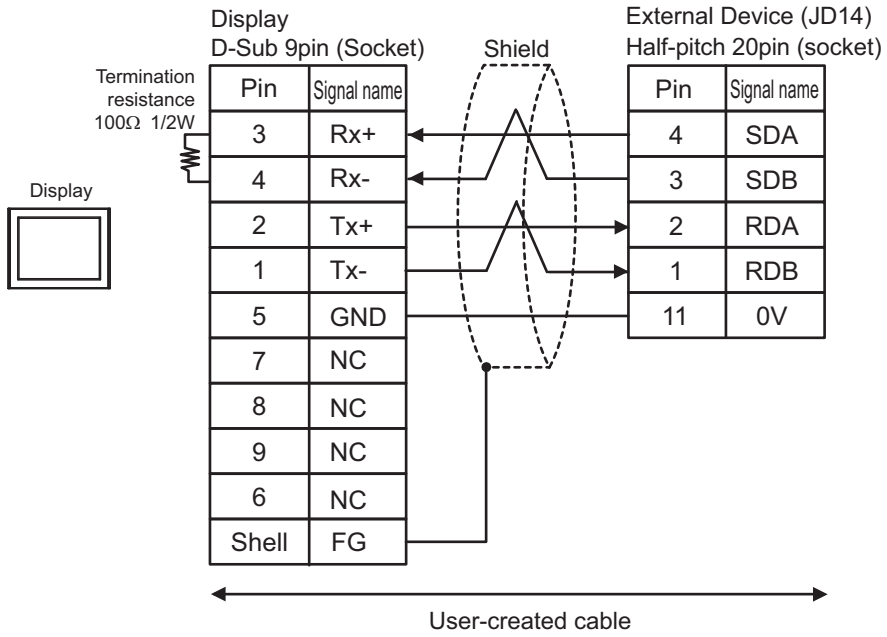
Display
D-Sub 9pin (Socket)

Shield

External Device (JD14)
Half-pitch 20pin (socket)

Termination resistance 100Ω 1/2W

Display

| Pin | Signal name |
|---|---|
| 3 | Rx+ |
| 4 | Rx- |
| 2 | Tx+ |
| 1 | Tx- |
| 5 | GND |
| 7 | NC |
| 8 | NC |
| 9 | NC |
| 6 | NC |
| Shell | FG |

| Pin | Signal name |
|---|---|
| 4 | SDA |
| 3 | SDB |
| 2 | RDA |
| 1 | RDB |
| 11 | 0V |

User-created cable